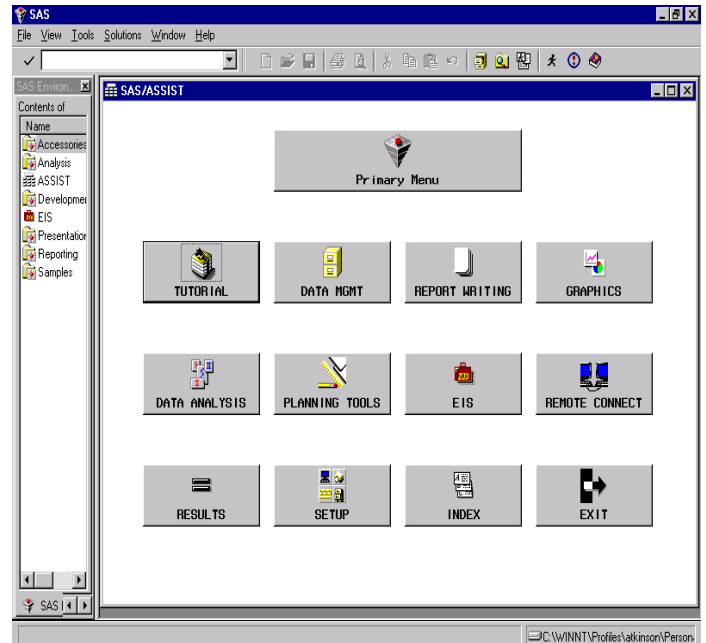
SAS
File View Tools Solutions Window Help
✓
SAS Environ...
Contents of
Name
Accessories
Analysis
ASSIST
Developmen
EIS
Presentation
Reporting
Samples
SAS
SAS/ASSIST
Primary Menu
TUTORIAL
DATA MGMT
REPORT WRITING
GRAPHICS
DATA ANALYSIS
PLANNING TOOLS
EIS
REMOTE CONNECT
RESULTS
SETUP
INDEX
EXIT
C:\WINNT\Profiles\atkinson\Person